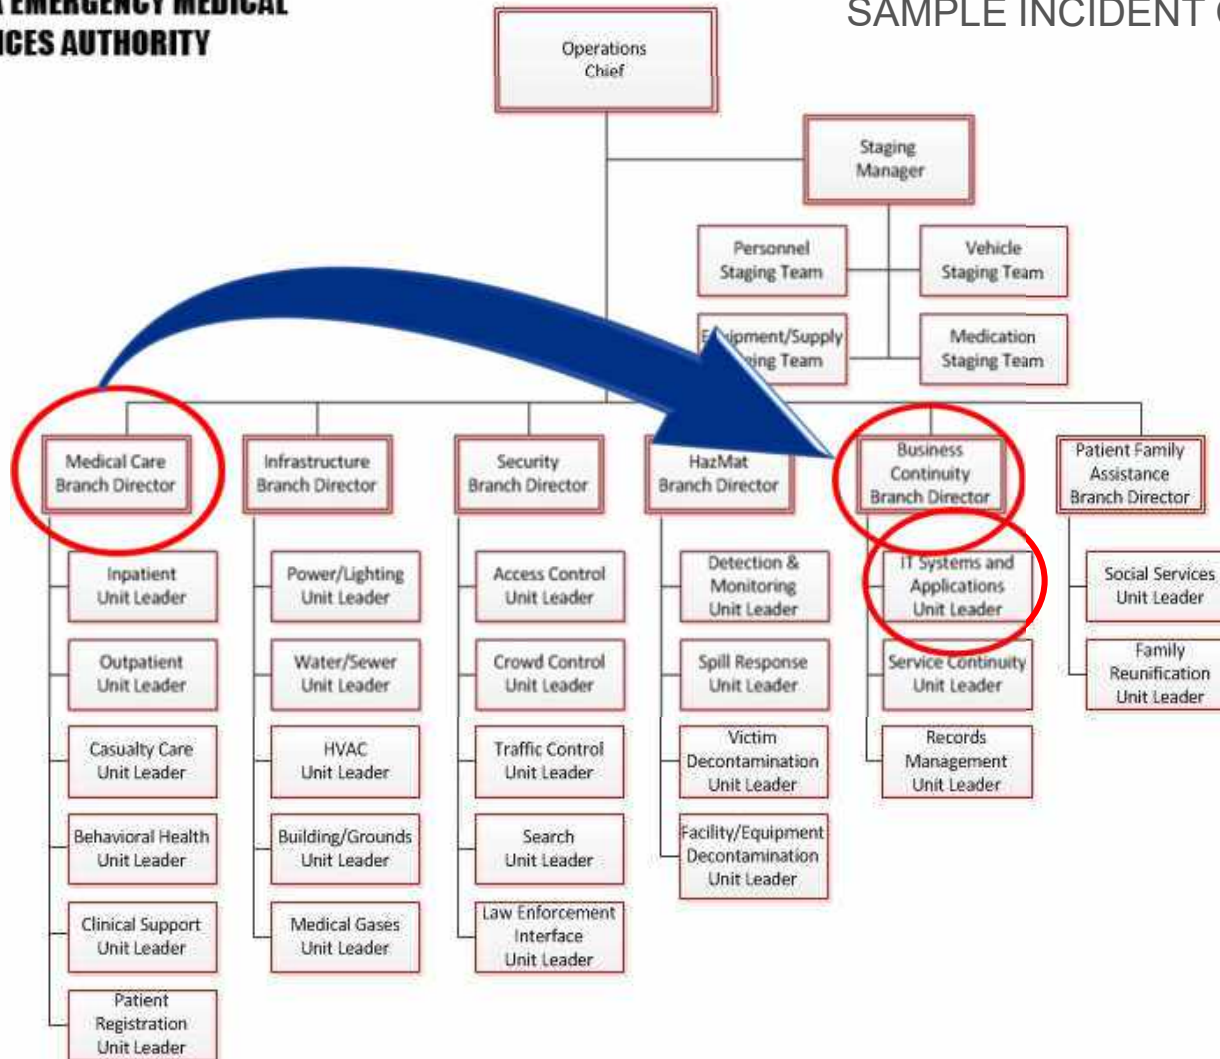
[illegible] EMERGENCY MEDICAL
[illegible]ICES AUTHORITY

SAMPLE INCIDENT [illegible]

Operations Chief

Staging Manager

Personnel Staging Team

Vehicle Staging Team

E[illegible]ipment/Supply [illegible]ing Team

Medication Staging Team

Medical Care Branch Director

Inpatient Unit Leader

Outpatient Unit Leader

Casualty Care Unit Leader

Behavioral Health Unit Leader

Clinical Support Unit Leader

Patient Registration Unit Leader

Infrastructure Branch Director

Power/Lighting Unit Leader

Water/Sewer Unit Leader

HVAC Unit Leader

Building/Grounds Unit Leader

Medical Gases Unit Leader

Security Branch Director

Access Control Unit Leader

Crowd Control Unit Leader

Traffic Control Unit Leader

Search Unit Leader

Law Enforcement Interface Unit Leader

HazMat Branch Director

Detection & Monitoring Unit Leader

Spill Response Unit Leader

Victim Decontamination Unit Leader

Facility/Equipment Decontamination Unit Leader

Business Continuity Branch Director

IT Systems and Applications Unit Leader

Service Continuity Unit Leader

Records Management Unit Leader

Patient Family Assistance Branch Director

Social Services Unit Leader

Family Reunification Unit Leader